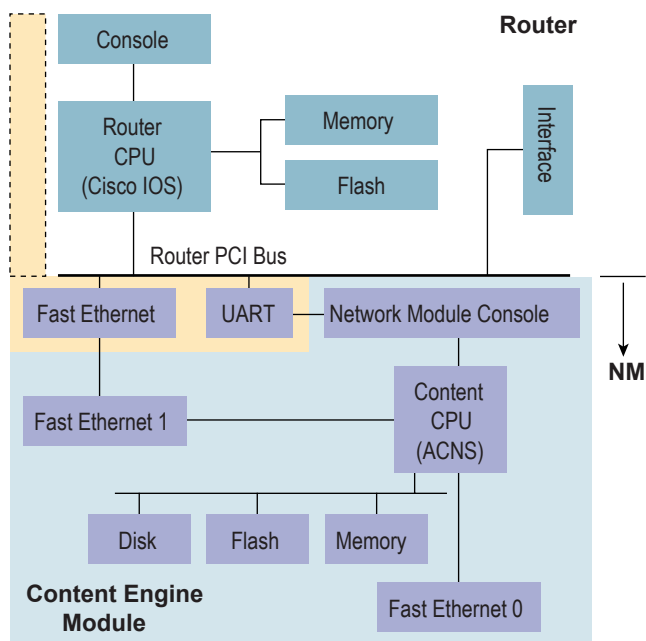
Router

Console

Router CPU (Cisco IOS)

Memory

Flash

Interface

Router PCI Bus

Fast Ethernet

UART

Network Module Console

NM

Content CPU (ACNS)

Fast Ethernet 1

Disk

Flash

Memory

Fast Ethernet 0

Content Engine Module